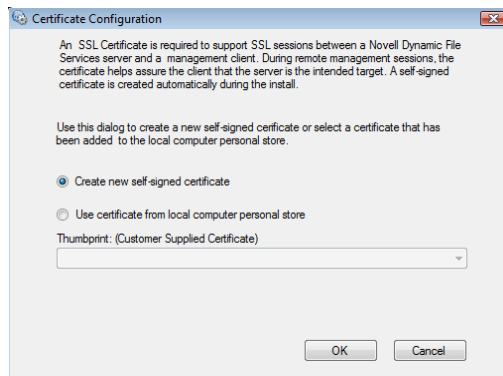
Certificate Configuration

An SSL Certificate is required to support SSL sessions between a Novell Dynamic File Services server and a management client. During remote management sessions, the certificate helps assure the client that the server is the intended target. A self-signed certificate is created automatically during the install.

Use this dialog to create a new self-signed cerficate or select a certificate that has been added to the local computer personal store.

Create new self-signed certificate

Use certificate from local computer personal store

Thumbprint: (Customer Supplied Certificate)

OK

Cancel